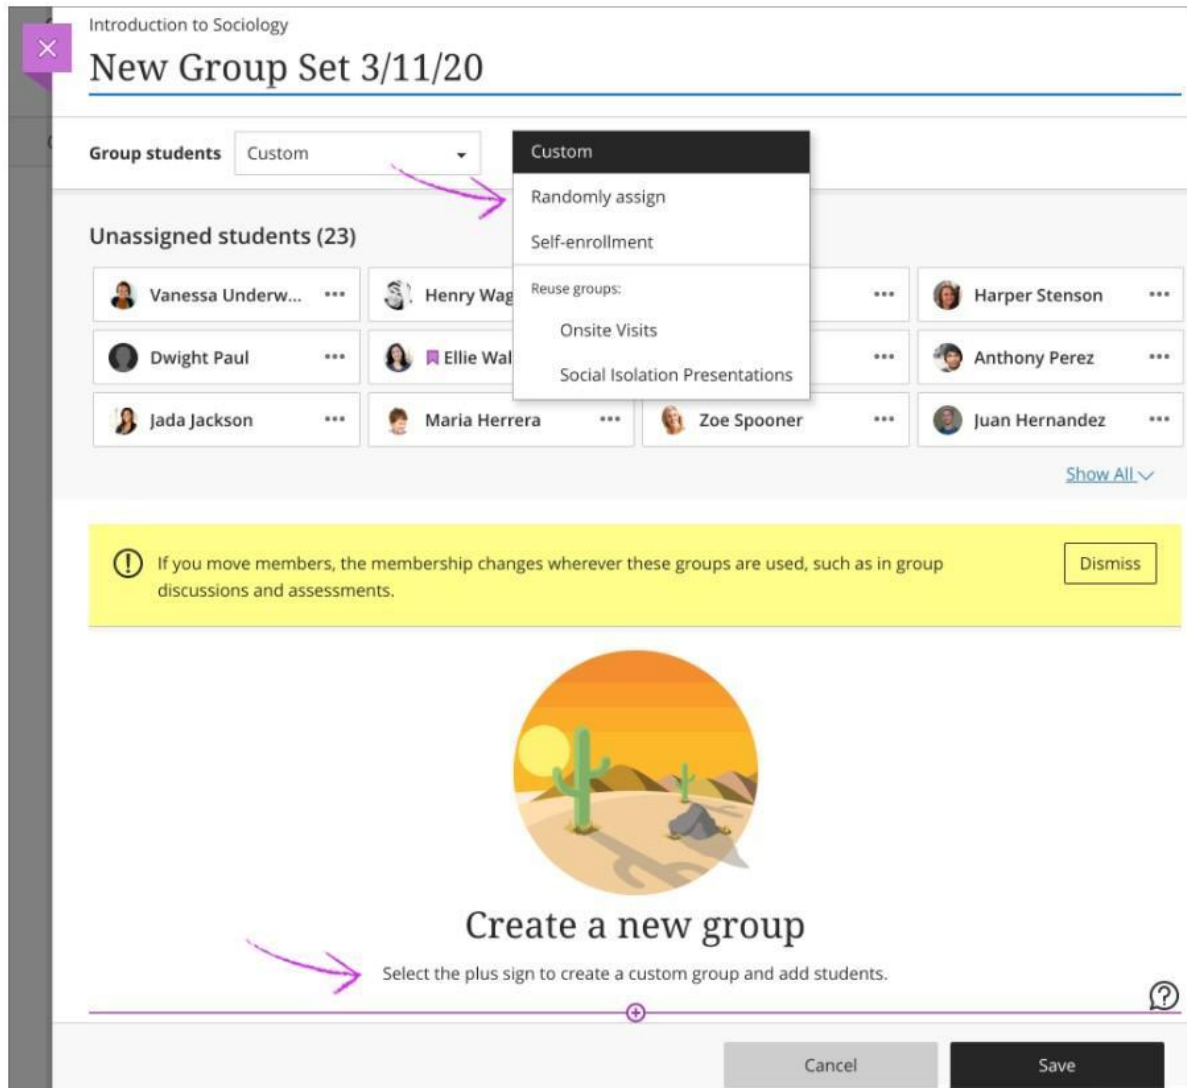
Introduction to Sociology

New Group Set 3/11/20

Group students Custom

Custom
Randomly assign
Self-enrollment
Reuse groups:
Onsite Visits
Social Isolation Presentations

Unassigned students (23)

Vanessa Underw... •••
Henry Wag
••• Harper Stenson •••
Dwight Paul •••
Ellie Wal
••• Anthony Perez •••
Jada Jackson •••
Maria Herrera •••
Zoe Spooner •••
Juan Hernandez •••

Show All

If you move members, the membership changes wherever these groups are used, such as in group discussions and assessments.

Dismiss

Create a new group

Select the plus sign to create a custom group and add students.

Cancel
Save